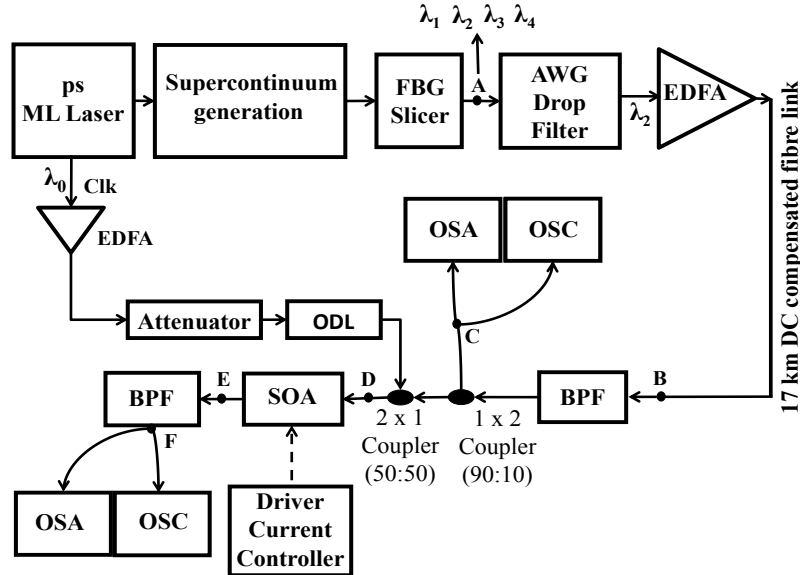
ps ML Laser

Supercontinuum generation

FBG Slicer

$\lambda_1$ $\lambda_2$ $\lambda_3$ $\lambda_4$

A

AWG Drop Filter

$\lambda_2$

EDFA

17 km DC compensated fibre link

$\lambda_0$ Clk

EDFA

OSA

OSC

Attenuator

ODL

C

BPF

E

SOA

D

2 x 1 Coupler (50:50)

1 x 2 Coupler (90:10)

BPF

B

F

OSA

OSC

Driver Current Controller